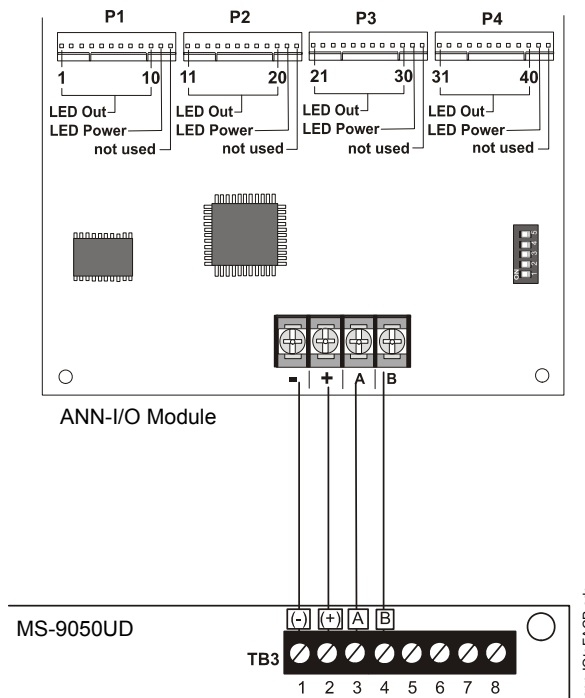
P1 P2 P3 P4

1 10 11 20 21 30 31 40

LED Out LED Out LED Out LED Out

LED Power LED Power LED Power LED Power

not used not used not used not used

ON 1 2 3 4 5

- + A B

ANN-I/O Module

MS-9050UD

(-) (+) A B

TB3

1 2 3 4 5 6 7 8

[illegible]